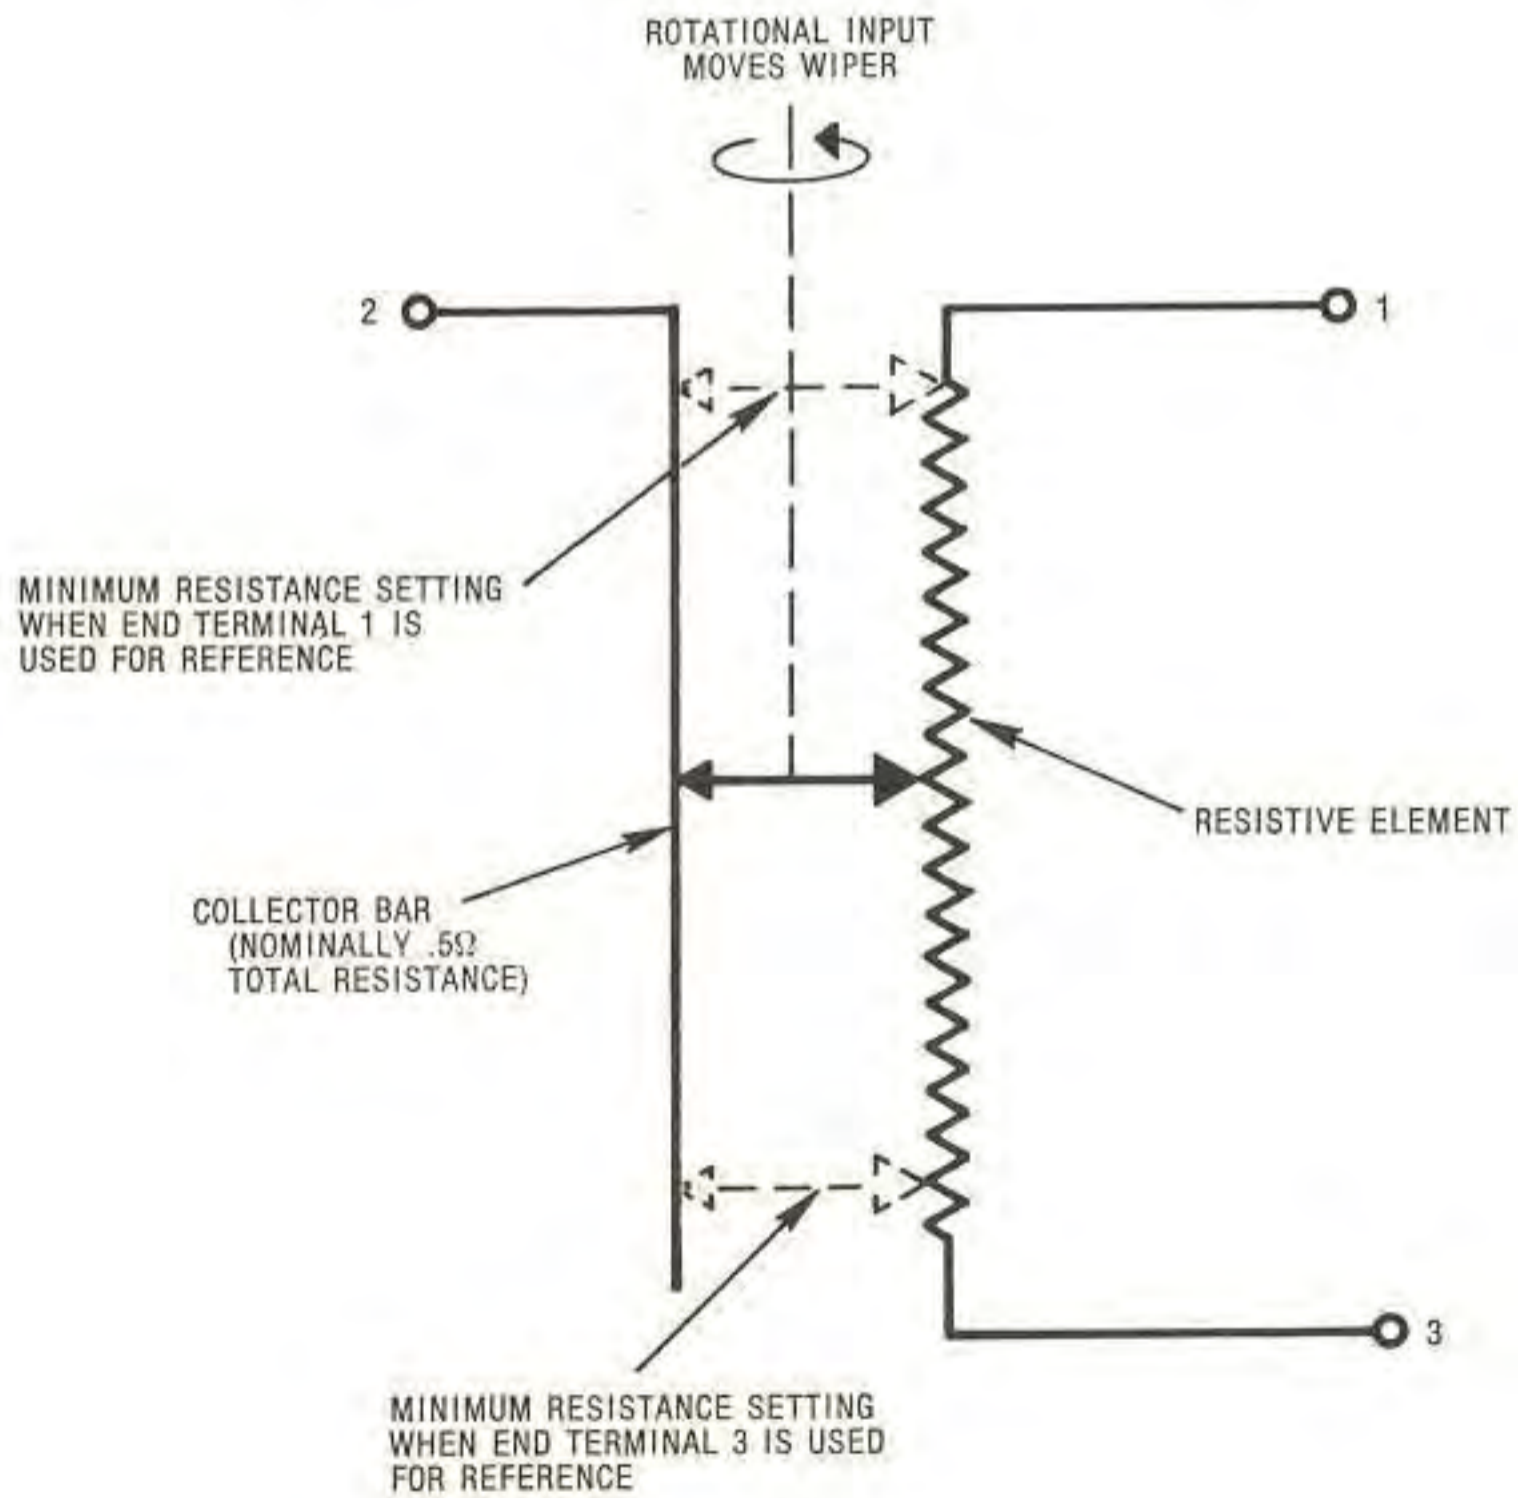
ROTATIONAL INPUT MOVES WIPER

2

1

MINIMUM RESISTANCE SETTING WHEN END TERMINAL 1 IS USED FOR REFERENCE

RESISTIVE ELEMENT

COLLECTOR BAR (NOMINALLY .5Ω TOTAL RESISTANCE)

3

MINIMUM RESISTANCE SETTING WHEN END TERMINAL 3 IS USED FOR REFERENCE